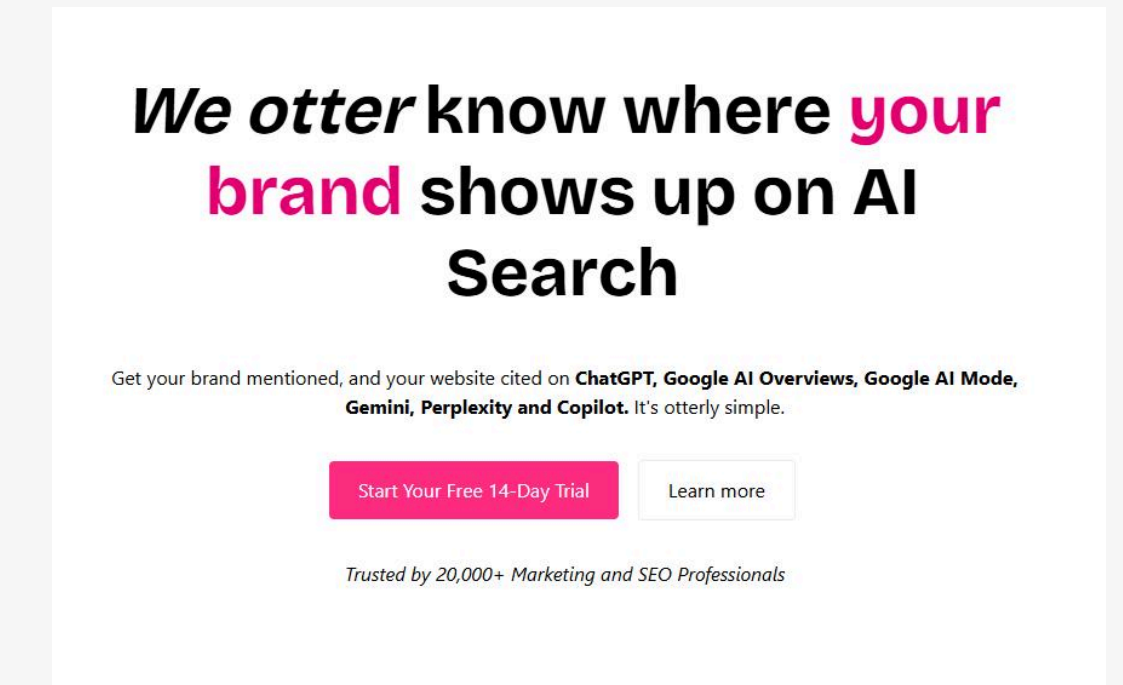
We otter know where your brand shows up on AI Search

Get your brand mentioned, and your website cited on ChatGPT, Google AI Overviews, Google AI Mode, Gemini, Perplexity and Copilot. It's otterly simple.

Start Your Free 14-Day Trial

Learn more

Trusted by 20,000+ Marketing and SEO Professionals